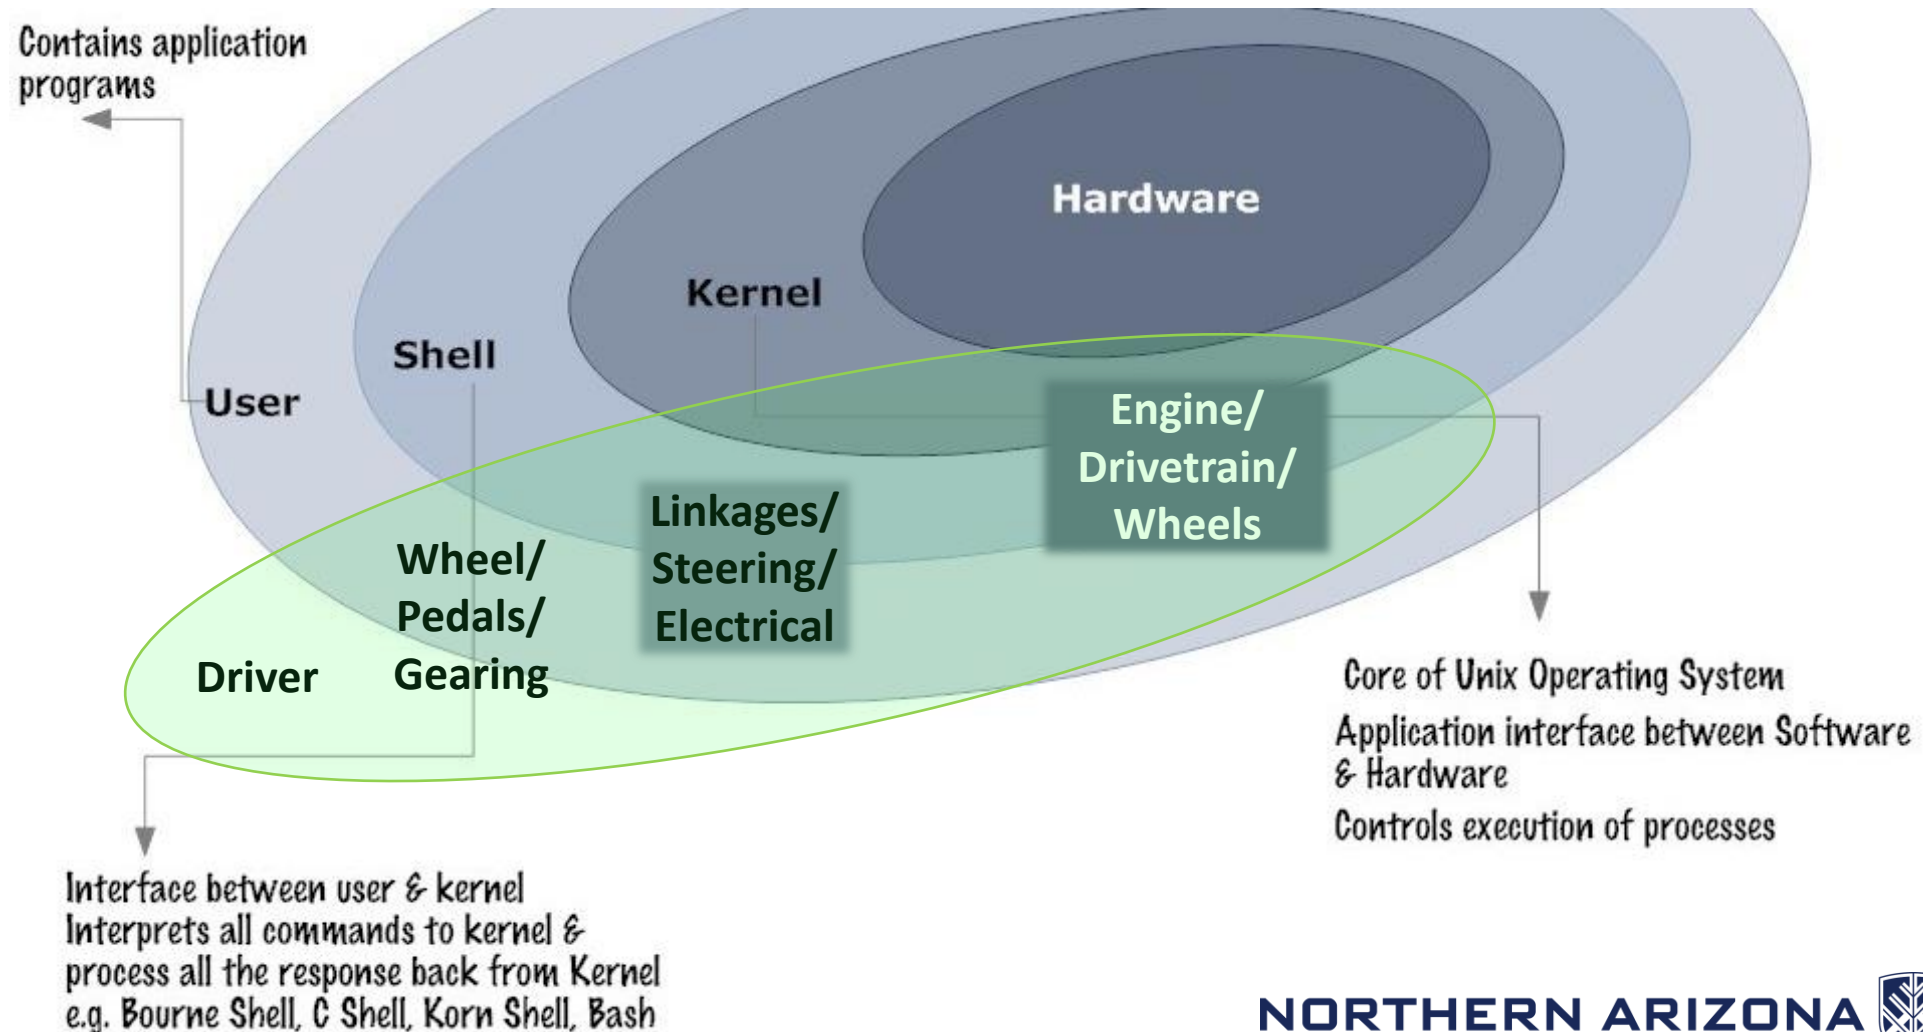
Contains application programs

Hardware

Kernel

Shell

User

Engine/ Drivetrain/ Wheels

Linkages/ Steering/ Electrical

Wheel/ Pedals/ Gearing

Driver

Core of Unix Operating System

Application interface between Software & Hardware

Controls execution of processes

Interface between user & kernel
Interprets all commands to kernel & process all the response back from Kernel
e.g. Bourne Shell, C Shell, Korn Shell, Bash

NORTHERN ARIZONA